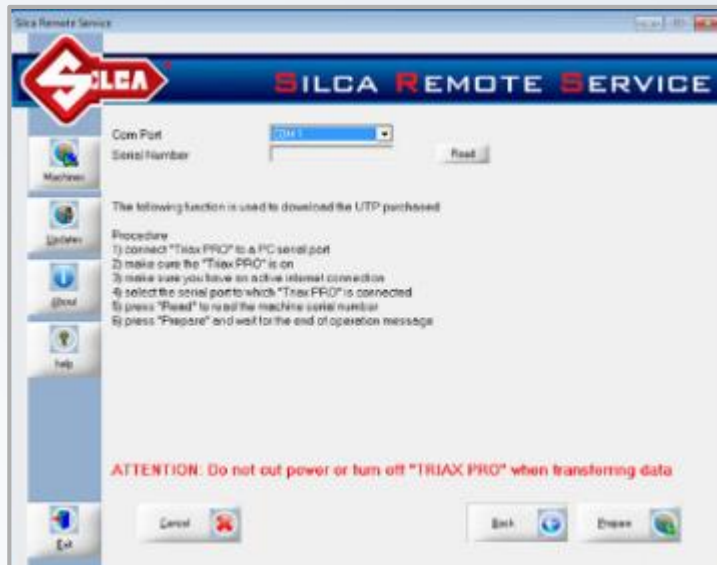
Silca Remote Service

SILCA

SILCA REMOTE SERVICE

Com Port
COM 1
Serial Number
Read

Machines

The following function is used to download the UTP purchased

Updates

Procedure
1) connect "Triax PRO" to a PC serial port
2) make sure the "Triax PRO" is on
3) make sure you have an active internet connection
4) select the serial port to which "Triax PRO" is connected
5) press "Read" to read the machine serial number
6) press "Prepare" and wait for the end of operation message

About

Help

ATTENTION: Do not cut power or turn off "TRIAX PRO" when transferring data

Exit

Cancel

Back

Prepare